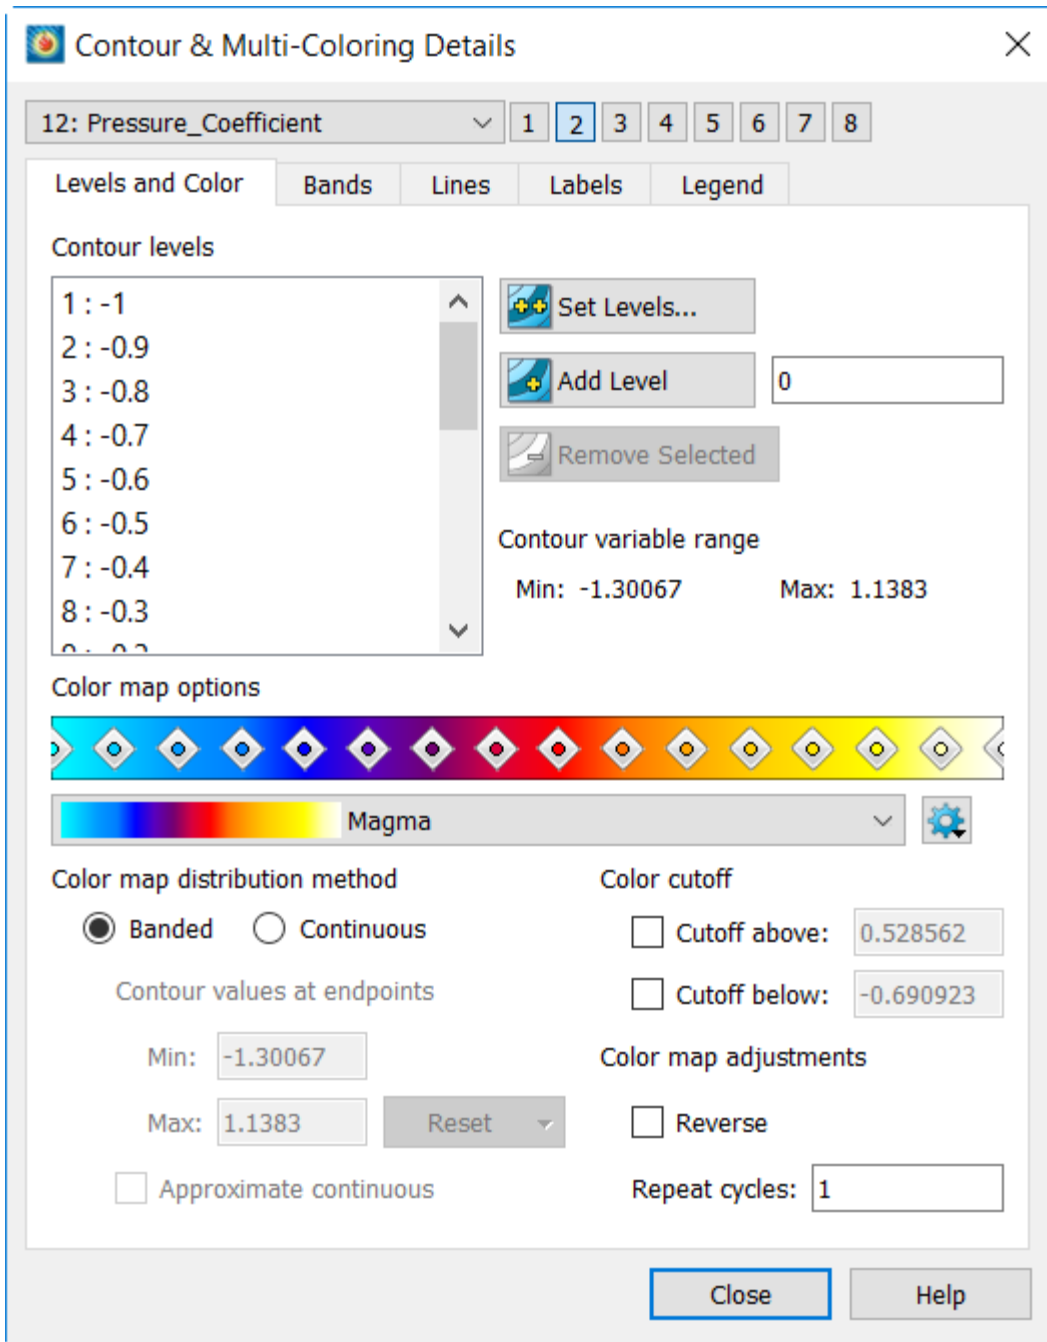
Contour & Multi-Coloring Details

12: Pressure_Coefficient
1 2 3 4 5 6 7 8

Levels and Color | Bands | Lines | Labels | Legend

Contour levels

1 : -1
2 : -0.9
3 : -0.8
4 : -0.7
5 : -0.6
6 : -0.5
7 : -0.4
8 : -0.3
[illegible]

Set Levels...
Add Level
0
Remove Selected

Contour variable range
Min: -1.30067
Max: 1.1383

Color map options

Magma

Color map distribution method
Banded
Continuous
Contour values at endpoints
Min: -1.30067
Max: 1.1383
Reset
Approximate continuous

Color cutoff
Cutoff above: 0.528562
Cutoff below: -0.690923

Color map adjustments
Reverse
Repeat cycles: 1

Close
Help